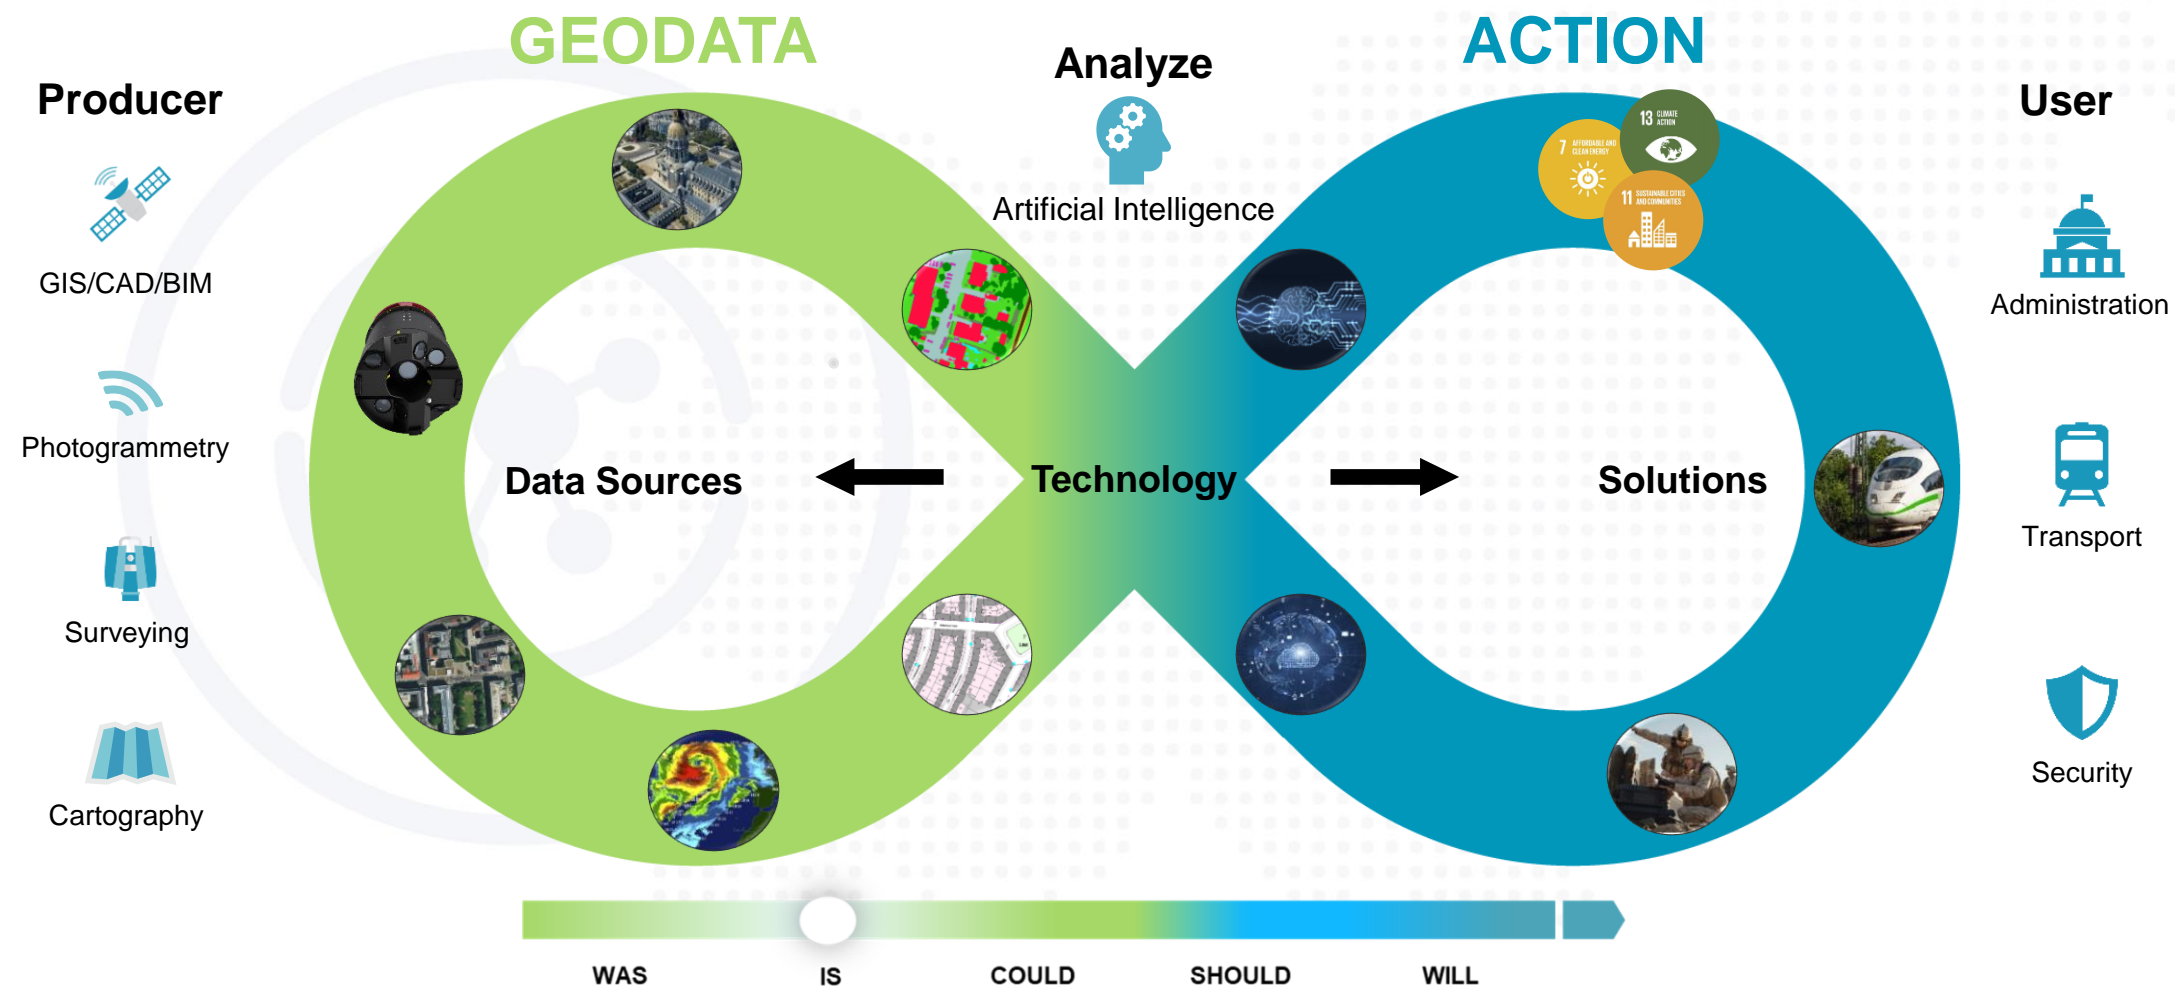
GEODATA

Analyze

ACTION

Producer

User

Artificial Intelligence

GIS/CAD/BIM

Administration

Photogrammetry

Data Sources

Technology

Solutions

Transport

Surveying

Cartography

Security

WAS

IS

COULD

SHOULD

WILL